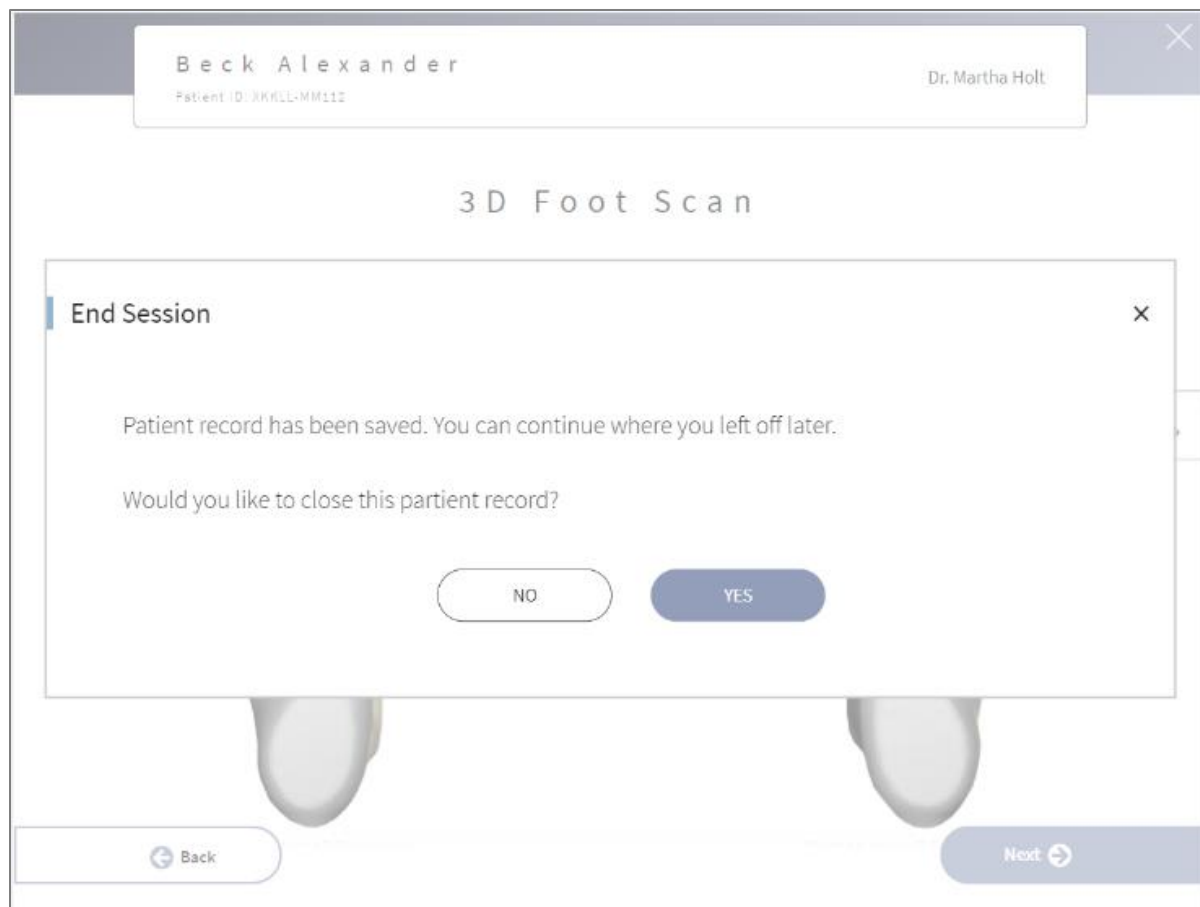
Beck Alexander
Patient ID: XKKLL-MM112

Dr. Martha Holt

3D Foot Scan

End Session

×

Patient record has been saved. You can continue where you left off later.

Would you like to close this partient record?

NO

YES

Back

Next